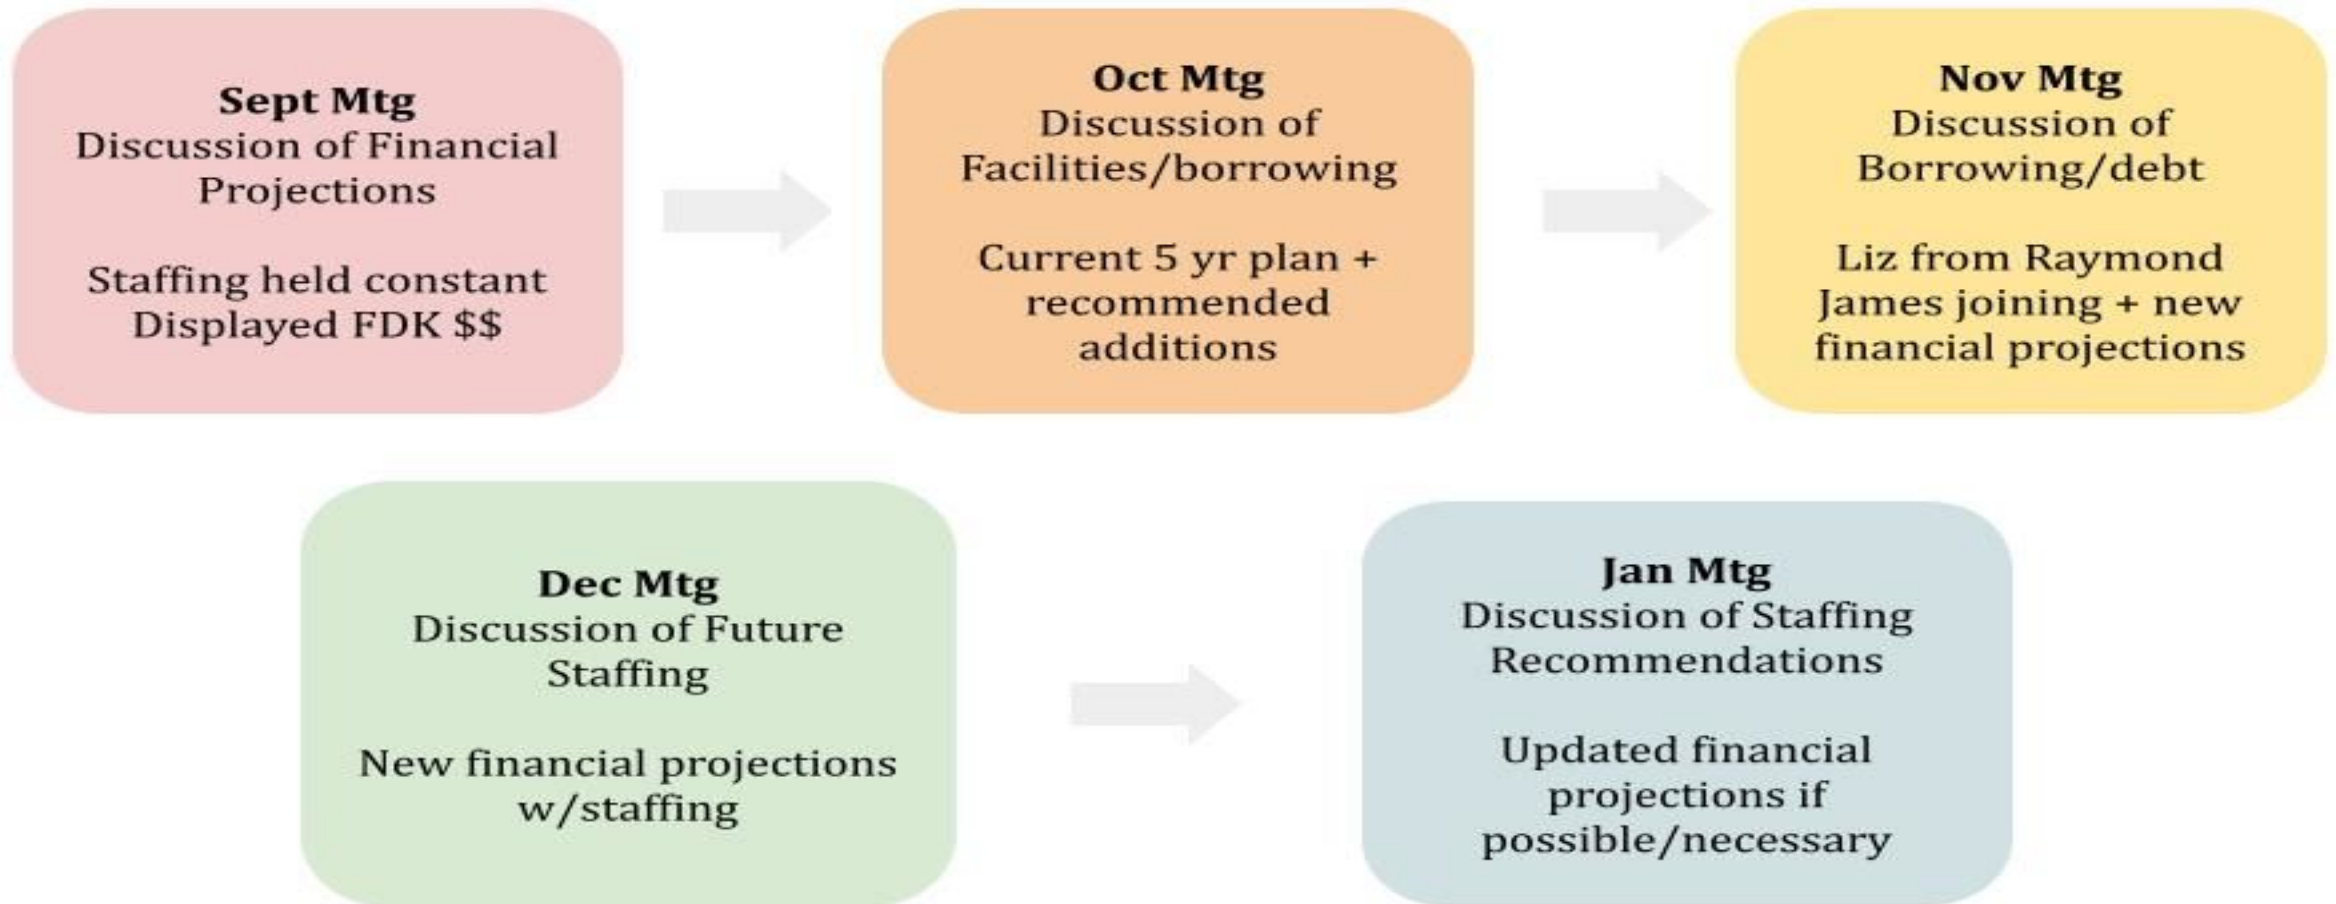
**Sept Mtg**
Discussion of Financial Projections

Staffing held constant
Displayed FDK $$

**Oct Mtg**
Discussion of Facilities/borrowing

Current 5 yr plan + recommended additions

**Nov Mtg**
Discussion of Borrowing/debt

Liz from Raymond James joining + new financial projections

**Dec Mtg**
Discussion of Future Staffing

New financial projections w/staffing

**Jan Mtg**
Discussion of Staffing Recommendations

Updated financial projections if possible/necessary